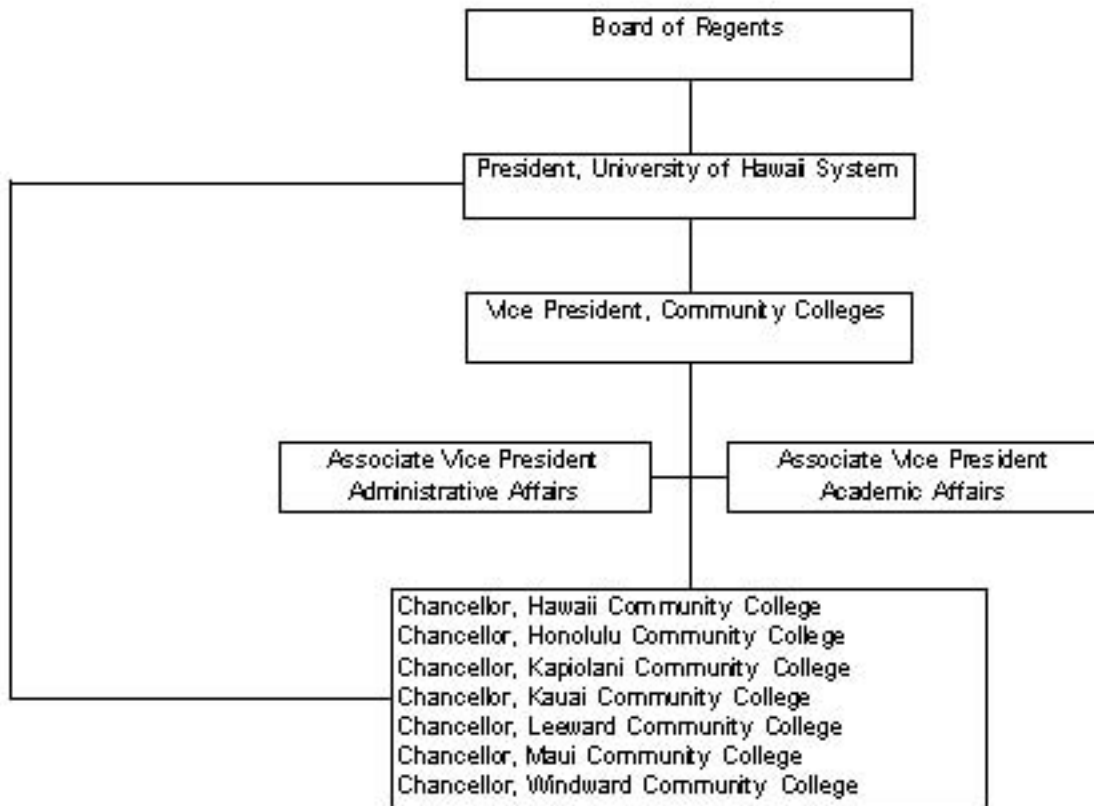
Board of Regents

President, University of Hawaii System

Vice President, Community Colleges

Associate Vice President
Administrative Affairs

Associate Vice President
Academic Affairs

Chancellor, Hawaii Community College
Chancellor, Honolulu Community College
Chancellor, Kapiolani Community College
Chancellor, Kauai Community College
Chancellor, Leeward Community College
Chancellor, Maui Community College
Chancellor, Windward Community College